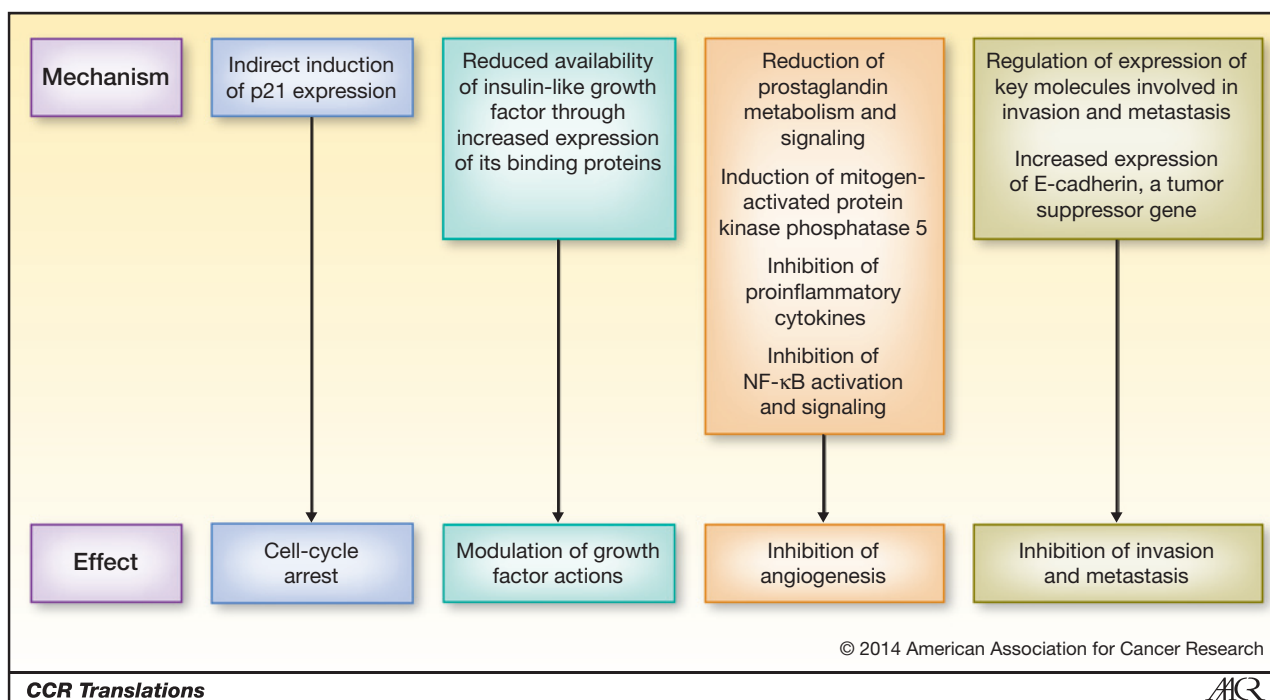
Mechanism

Indirect induction of p21 expression

Reduced availability of insulin-like growth factor through increased expression of its binding proteins

Reduction of prostaglandin metabolism and signaling

Induction of mitogen-activated protein kinase phosphatase 5

Inhibition of proinflammatory cytokines

Inhibition of NF-κB activation and signaling

Regulation of expression of key molecules involved in invasion and metastasis

Increased expression of E-cadherin, a tumor suppressor gene

Effect

Cell-cycle arrest

Modulation of growth factor actions

Inhibition of angiogenesis

Inhibition of invasion and metastasis

© 2014 American Association for Cancer Research

CCR Translations

AACR